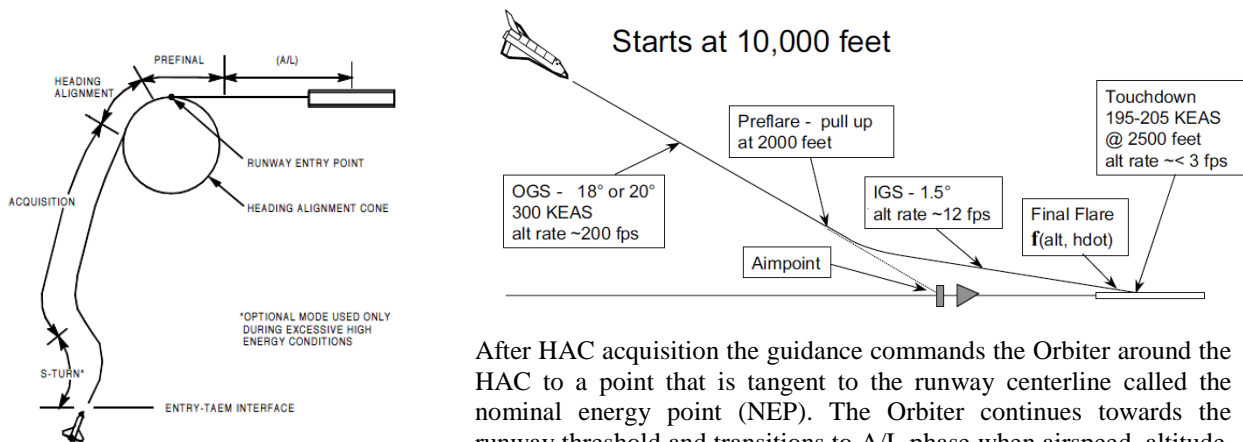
PREFINAL

(A/L)

HEADING ALIGNMENT

RUNWAY ENTRY POINT

ACQUISITION

HEADING ALIGNMENT CONE

*OPTIONAL MODE USED ONLY DURING EXCESSIVE HIGH ENERGY CONDITIONS

S-TURN*

ENTRY-TAEM INTERFACE

Starts at 10,000 feet

Preflare - pull up at 2000 feet

Touchdown 195-205 KEAS @ 2500 feet alt rate ~< 3 fps

OGS - 18° or 20° 300 KEAS alt rate ~200 fps

IGS - 1.5° alt rate ~12 fps

Final Flare **f**(alt, hdot)

Aimpoint

After HAC acquisition the guidance commands the Orbiter around the HAC to a point that is tangent to the runway centerline called the nominal energy point (NEP). The Orbiter continues towards the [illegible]